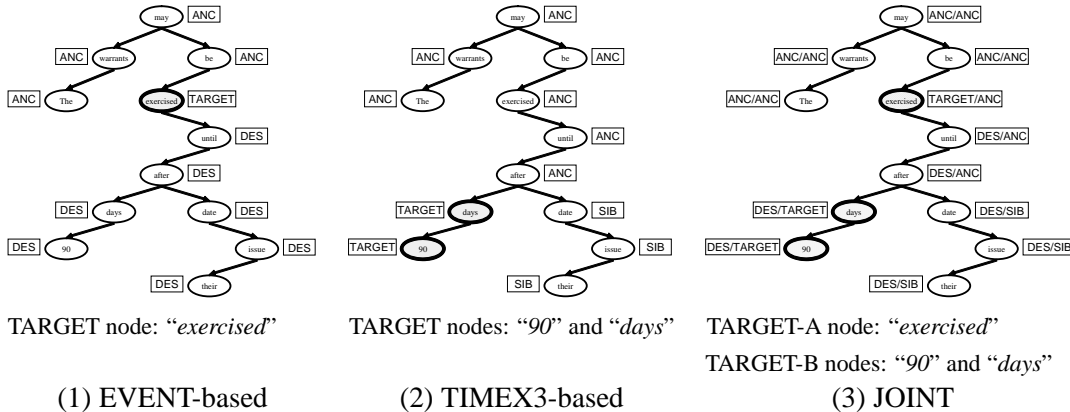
may ANC
ANC warrants
be ANC
ANC The
exercised TARGET
until DES
after DES
DES days
date DES
DES 90
issue DES
DES their

TARGET node: "*exercised*"

(1) EVENT-based

may ANC
ANC warrants
be ANC
ANC The
exercised ANC
until ANC
after ANC
TARGET days
date SIB
TARGET 90
issue SIB
SIB their

TARGET nodes: "*90*" and "*days*"

(2) TIMEX3-based

may ANC/ANC
ANC/ANC warrants
be ANC/ANC
ANC/ANC The
exercised TARGET/ANC
until DES/ANC
after DES/ANC
DES/TARGET days
date DES/SIB
DES/TARGET 90
issue DES/SIB
DES/SIB their

TARGET-A node: "*exercised*"

TARGET-B nodes: "*90*" and "*days*"

(3) JOINT